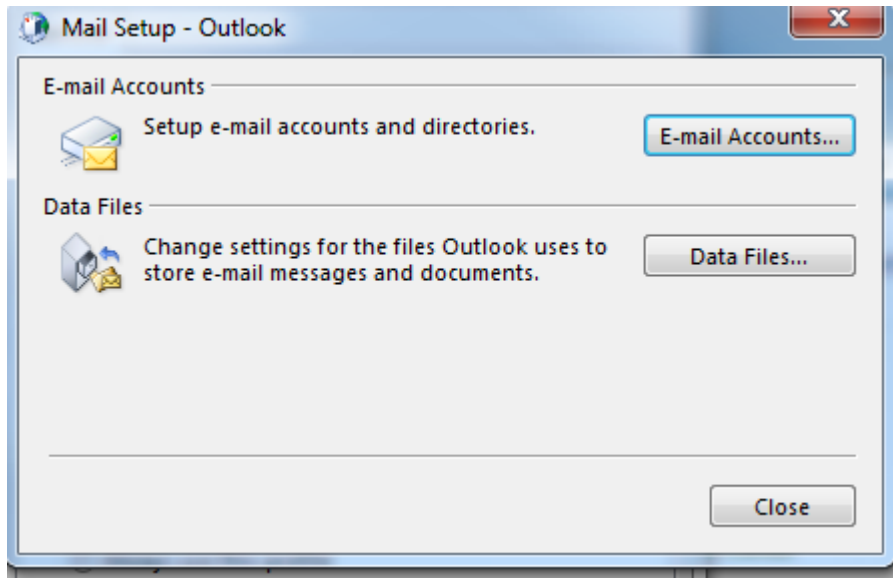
Mail Setup - Outlook

E-mail Accounts

Setup e-mail accounts and directories.

E-mail Accounts...

Data Files

Change settings for the files Outlook uses to store e-mail messages and documents.

Data Files...

Close